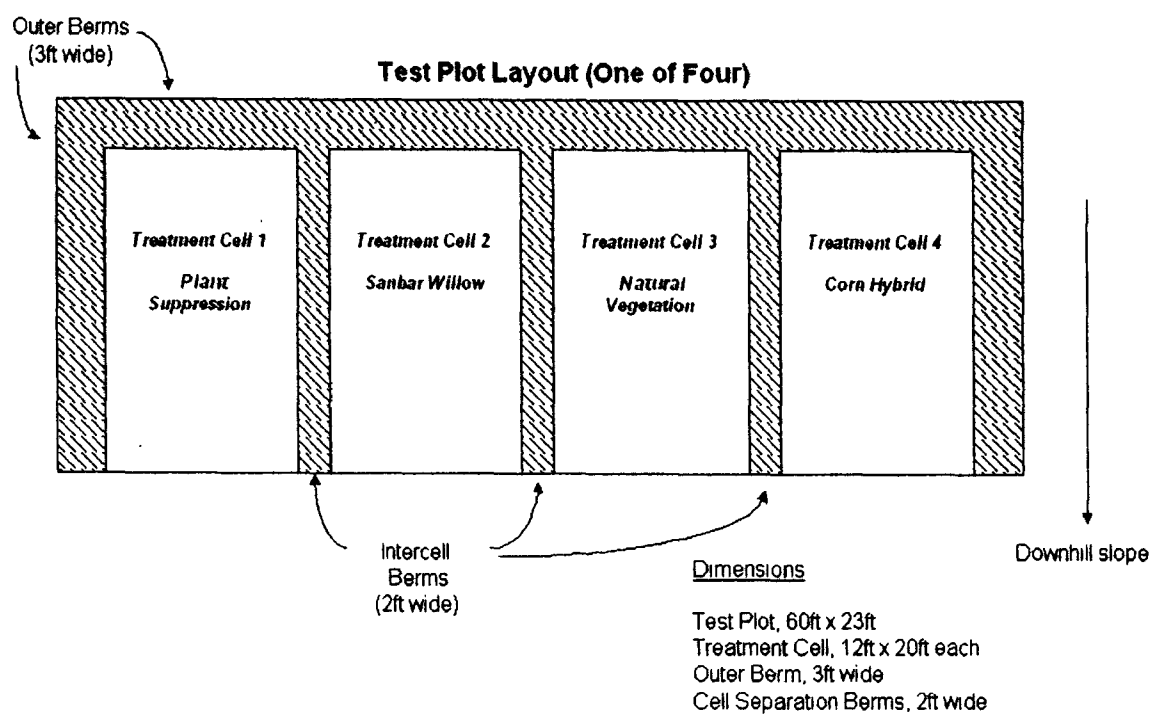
Outer Berms (3ft wide)

Test Plot Layout (One of Four)

Treatment Cell 1

Plant Suppression

Treatment Cell 2

Sanbar Willow

Treatment Cell 3

Natural Vegetation

Treatment Cell 4

Corn Hybrid

Intercell Berms (2ft wide)

Downhill slope

Dimensions

Test Plot, 60ft x 23ft
Treatment Cell, 12ft x 20ft each
Outer Berm, 3ft wide
Cell Separation Berms, 2ft wide